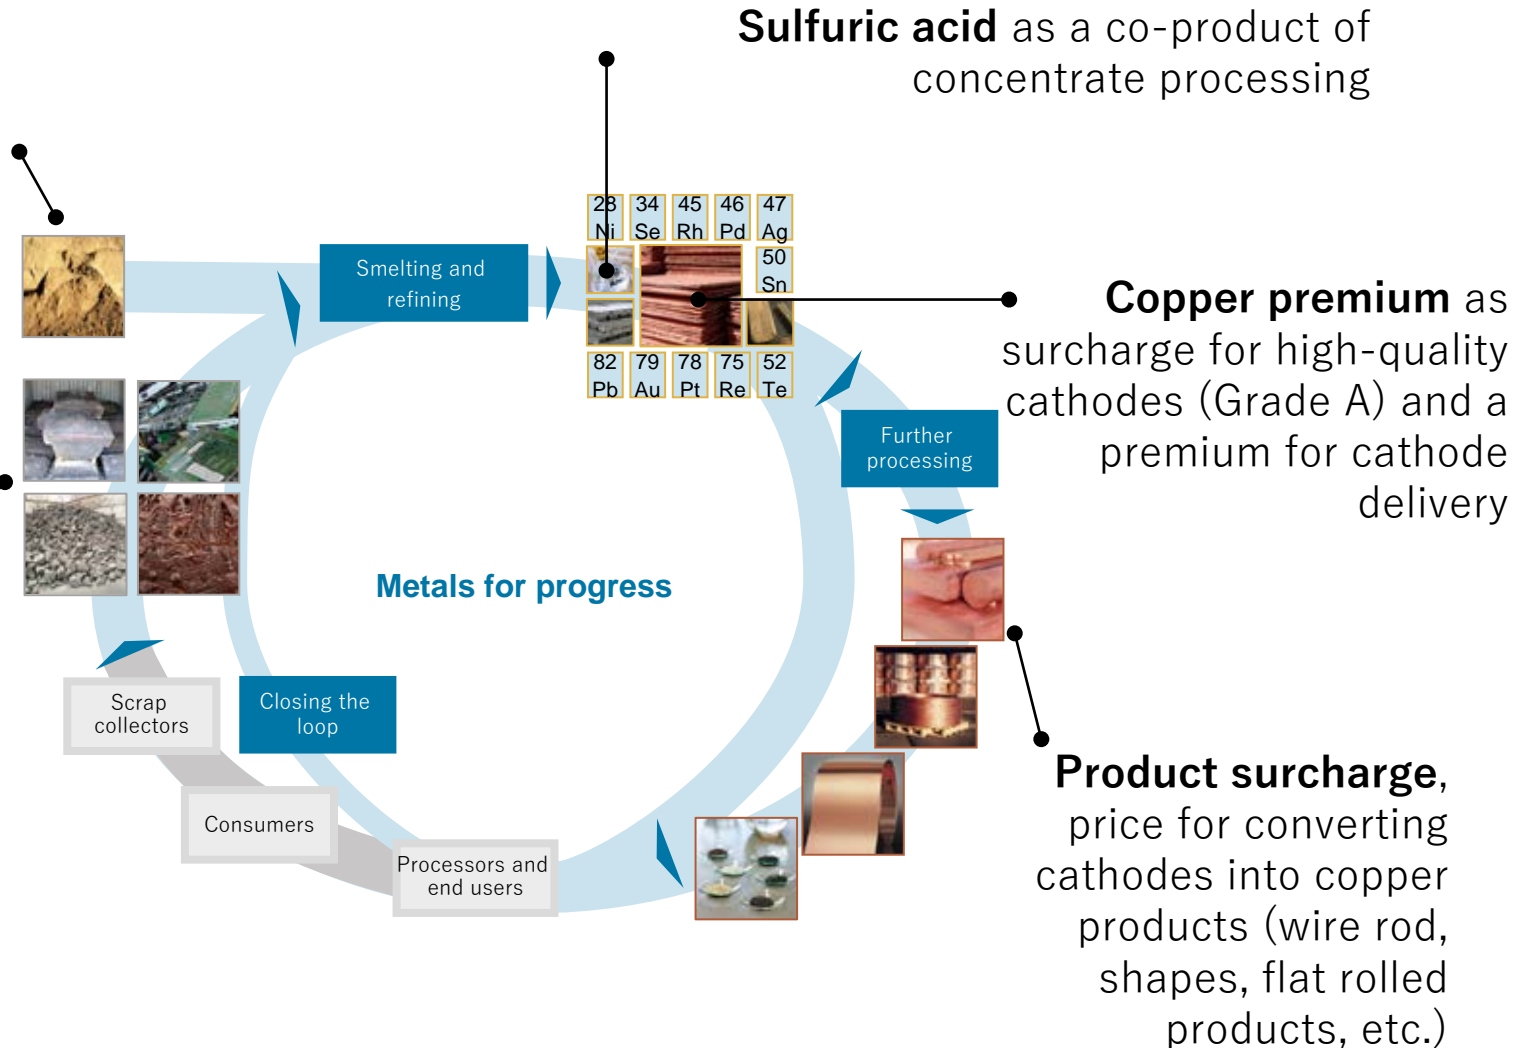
**Sulfuric acid** as a co-product of concentrate processing

Smelting and refining

28 Ni | 34 Se | 45 Rh | 46 Pd | 47 Ag
50 Sn
82 Pb | 79 Au | 78 Pt | 75 Re | 52 Te

**Copper premium** as surcharge for high-quality cathodes (Grade A) and a premium for cathode delivery

Further processing

Metals for progress

Scrap collectors

Closing the loop

Consumers

Processors and end users

**Product surcharge**, price for converting cathodes into copper products (wire rod, shapes, flat rolled products, etc.)